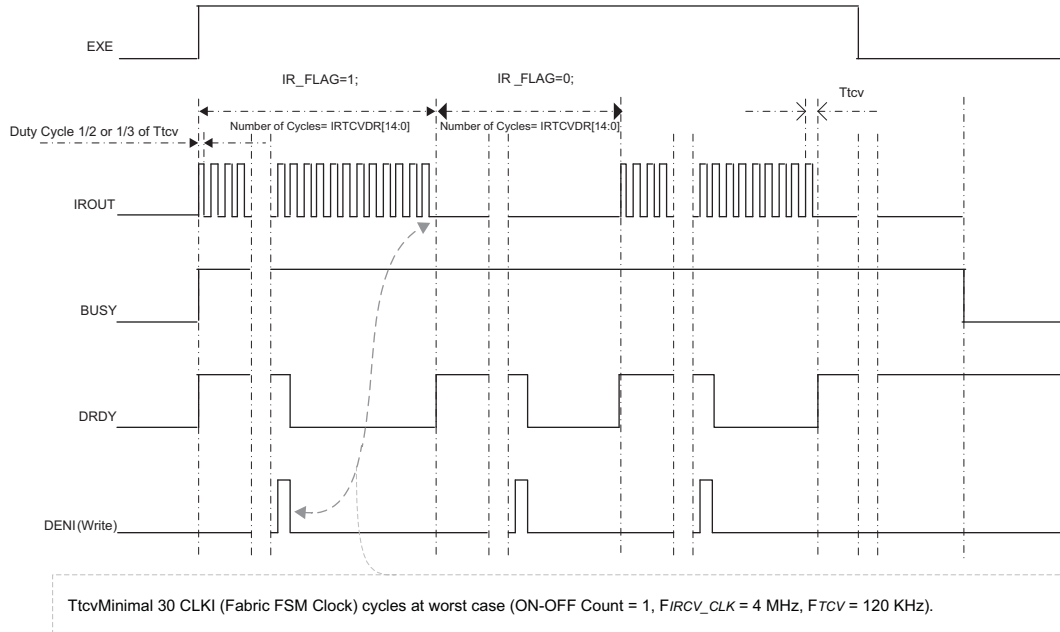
EXE

IR_FLAG=1;

IR_FLAG=0;

Ttcv

Duty Cycle 1/2 or 1/3 of Ttcv

Number of Cycles= IRTCVDR[14:0]

Number of Cycles= IRTCVDR[14:0]

IROUT

BUSY

DRDY

DENI(Write)

TtcvMinimal 30 CLKI (Fabric FSM Clock) cycles at worst case (ON-OFF Count = 1, $F_{IRCV\_CLK}$ = 4 MHz, $F_{TCV}$ = 120 KHz).